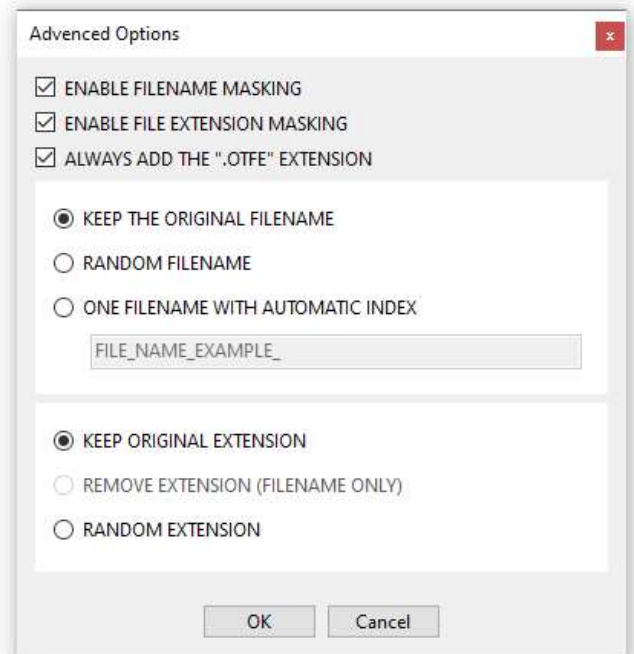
Advenced Options

x

ENABLE FILENAME MASKING

ENABLE FILE EXTENSION MASKING

ALWAYS ADD THE ".OTFE" EXTENSION

KEEP THE ORIGINAL FILENAME

RANDOM FILENAME

ONE FILENAME WITH AUTOMATIC INDEX

FILE_NAME_EXAMPLE_

KEEP ORIGINAL EXTENSION

REMOVE EXTENSION (FILENAME ONLY)

RANDOM EXTENSION

OK

Cancel